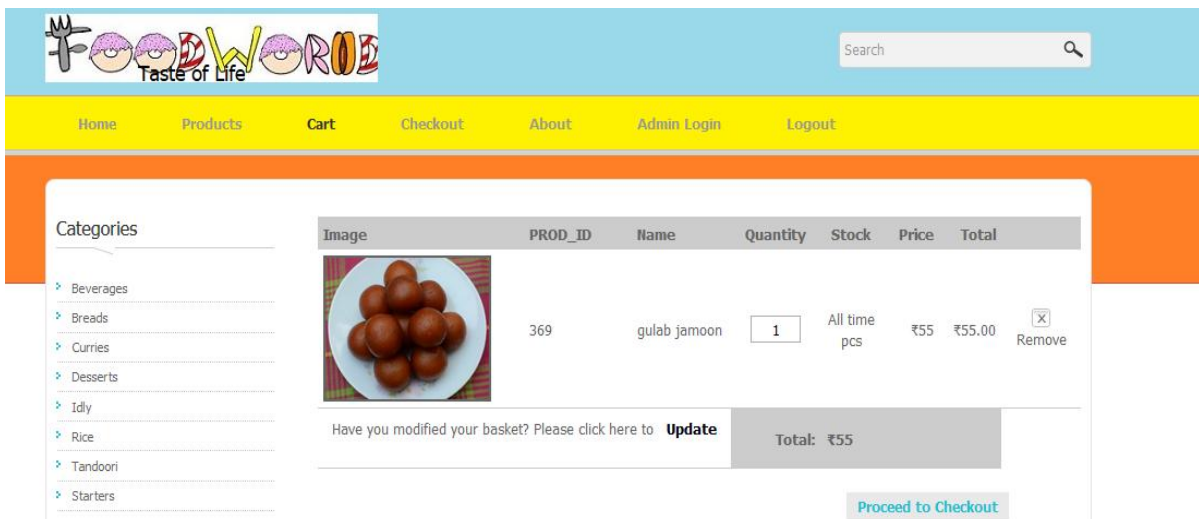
FOODWORLD
Taste of Life

Search

Home Products Cart Checkout About Admin Login Logout

Categories

Beverages
Breads
Curries
Desserts
Idly
Rice
Tandoori
Starters

| Image | PROD_ID | Name | Quantity | Stock | Price | Total | |
|---|---|---|---|---|---|---|---|
| | 369 | gulab jamoon | 1 | All time pcs | ₹55 | ₹55.00 | X Remove |

Have you modified your basket? Please click here to Update

Total: ₹55

Proceed to Checkout